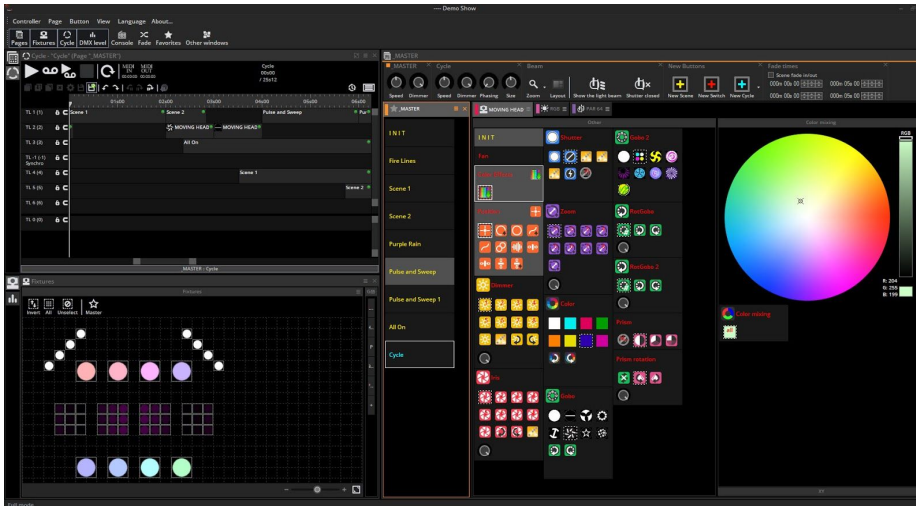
— Demo Show

Controller Page Button View Language About...

Pages Fixtures Cycle DMX level Console Fade Favorites Other windows

Cycle - "Cycle" (Page "MASTER")

MIDI IN MIDI OUT

Cycle 00s00 / 25s12

01s00 02s00 03s00 04s00 05s00

TL 1 (1) Scene 1 Scene 2 Pulse and Sweep Pur

TL 2 (2) MOVING HEAD MOVING HEAD

TL 3 (3) All On

TL -1 (-1) Synchro

TL 4 (4) Scene 1

TL 5 (5) Scene 2

TL 6 (6)

TL 8 (8)

MASTER - Cycle

Fixtures

Fixtures

Invert All Unselect Master

MASTER

MASTER Cycle Beam New Buttons Fade times

Speed Dimmer Speed Dimmer Phasing Size Zoom Layout Show the light beam Shutter closed New Scene New Switch New Cycle

Scene fade in/out

MASTER

INIT

Fire Lines

Scene 1

Scene 2

Purple Rain

Pulse and Sweep

Pulse and Sweep 1

All On

Cycle

MOVING HEAD RGB RGB 64

Other

INIT

Pan

Color picker

Shutter

Gobo 2

Zoom

RotGobo

RotGobo 2

Dimmer

Color

Prism

Prism rotation

Iris

Gobo

Color mixing

RGB

R: 204
G: 255
B: 199

Color mixing

Full mode